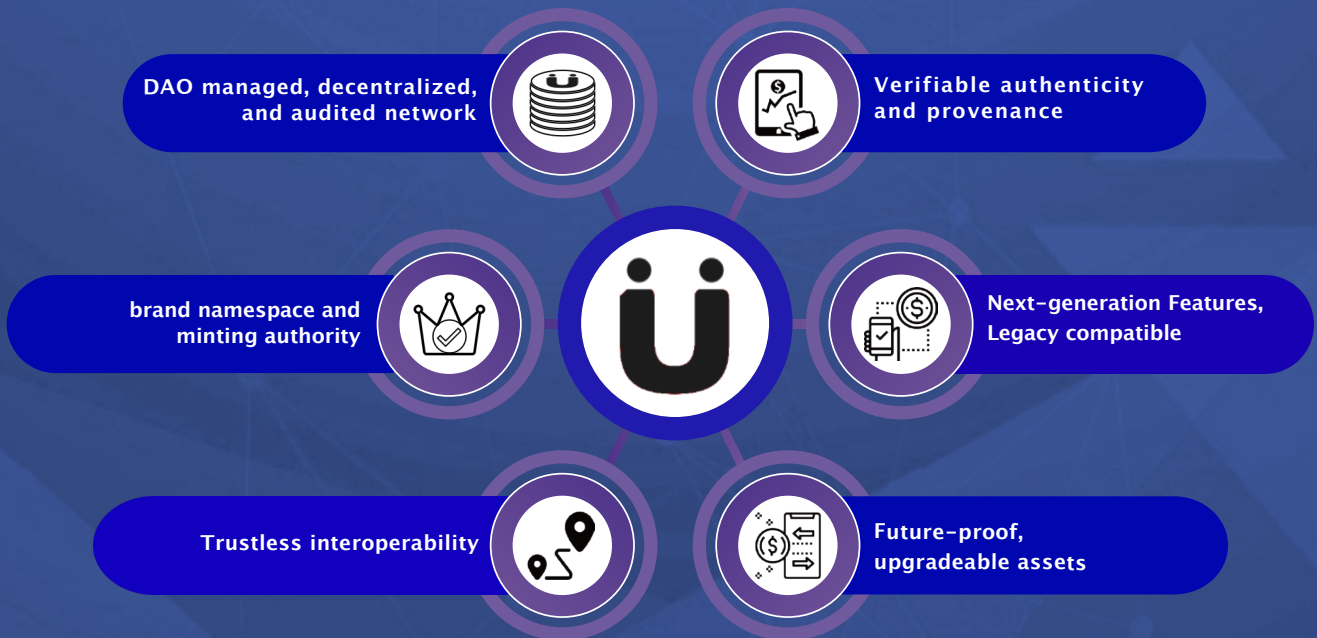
DAO managed, decentralized, and audited network

Verifiable authenticity and provenance

brand namespace and minting authority

Next-generation Features, Legacy compatible

Trustless interoperability

Future-proof, upgradeable assets